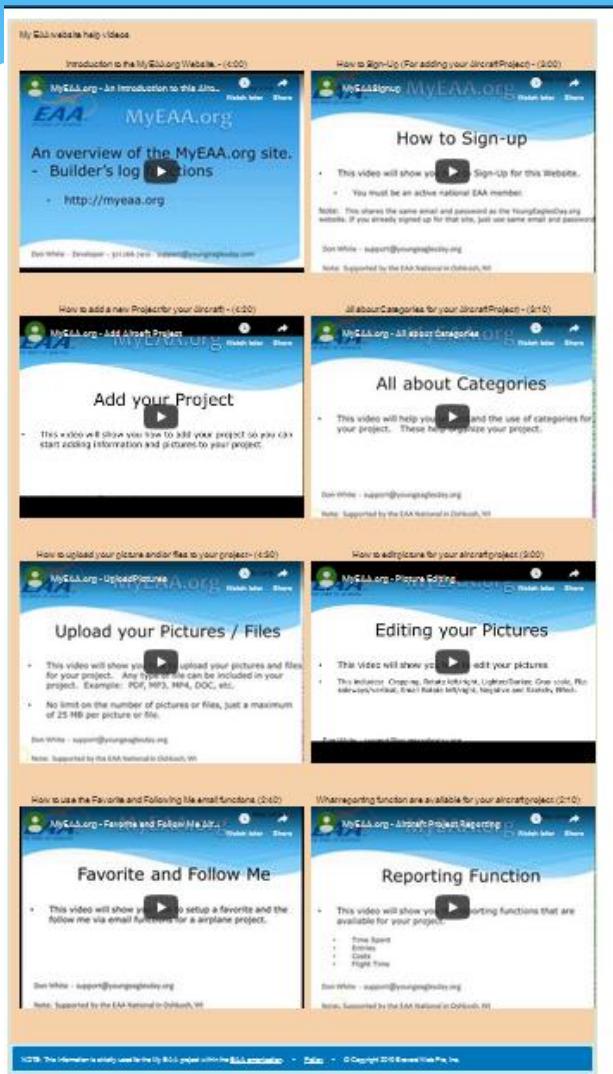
My EAA website help videos

Introduction to the MyEAA.org Website. - (4:00)

MyEAA.org - An Introduction to this Alro...

Watch later Share

EAA MyEAA.org

An overview of the MyEAA.org site.
- Builder's log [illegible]

- http://myeaa.org

Don White - Developer - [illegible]

How to Sign-Up (For adding your Aircraft Project) - (3:00)

MyEAASignup MyEAA.org

Watch later Share

How to Sign-up

• This video will show yo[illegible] Sign-Up for this Website.

• You must be an active national EAA member.

Note: This shares the same email and password as the YoungEaglesDay.org website. If you already signed up for that site, just use same email and password

Don White - support@youngeaglesday.org

Note: Supported by the EAA National in Oshkosh, WI

How to add a new Project for your Aircraft - (4:20)

MyEAA.org - Add Aircraft Project

Watch later Share

Add your Project

• This video will show you how to add your project so you can start adding information and pictures to your project.

All about Categories for your Aircraft Project - (3:10)

MyEAA.org - All about Categories

Watch later Share

All about Categories

• This video will help you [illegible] and the use of categories for your project. These help organize your project.

Don White - support@youngeaglesday.org

Note: Supported by the EAA National in Oshkosh, WI

How to upload your picture and/or files to your project - (4:30)

MyEAA.org - UploadPictures

Watch later Share

Upload your Pictures / Files

• This video will show you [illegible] upload your pictures and files for your project. Any type of file can be included in your project. Example: PDF, MP3, MP4, DOC, etc.

• No limit on the number of pictures or files, just a maximum of 25 MB per picture or file.

Don White - support@youngeaglesday.org

Note: Supported by the EAA National in Oshkosh, WI

How to edit picture for your aircraft project (3:00)

MyEAA.org - Picture Editing

Watch later Share

Editing your Pictures

• This Video will show yo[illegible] edit your pictures

• This includes: Cropping, Rotate left/right, Lighter/Darker, Gray scale, Flip sideways/vertical, Exact Rotate left/right, Negative and Sketchy Effect.

How to use the Favorite and Following Me email functions (2:40)

MyEAA.org - Favorite and Follow Me Alr...

Watch later Share

Favorite and Follow Me

• This video will show yo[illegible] setup a favorite and the follow me via email functions for a airplane project.

Don White - support@youngeaglesday.org

Note: Supported by the EAA National in Oshkosh, WI

What reporting function are available for your aircraft project (2:10)

MyEAA.org - Aircraft Project Reporting

Watch later Share

Reporting Function

• This video will show yo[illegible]rting functions that are available for your project.

• Time Spent
• Entries
• Costs
• Flight Time

Don White - support@youngeaglesday.org

Note: Supported by the EAA National in Oshkosh, WI

NOTE: This information is strictly used for the My EAA project within the EAA organization • Policy • © Copyright 2016 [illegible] Inc.